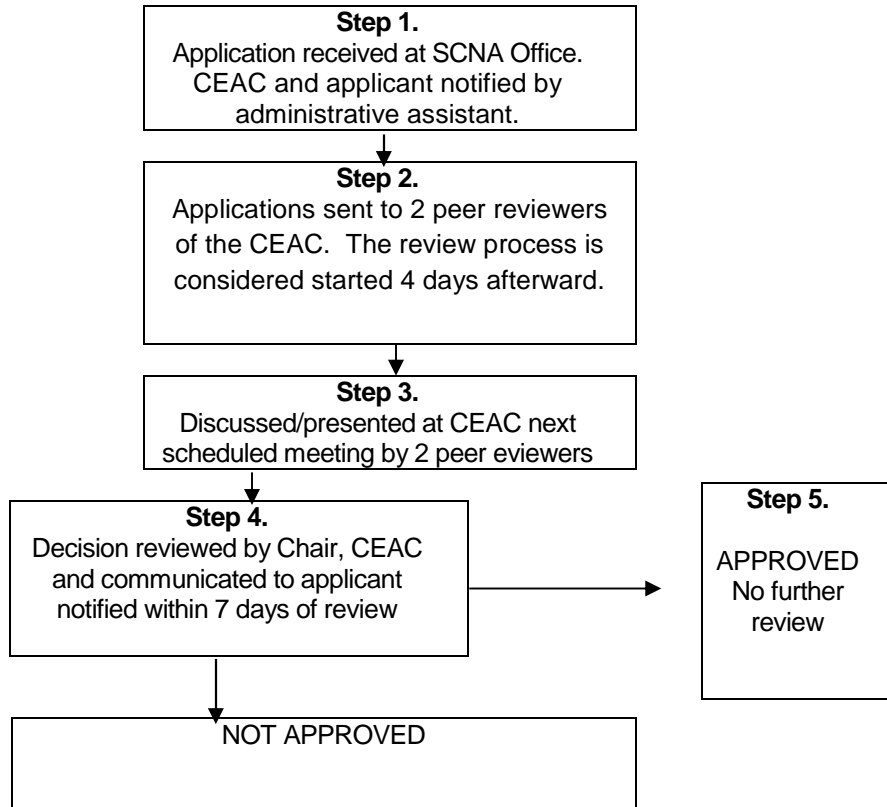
Step 1.
Application received at SCNA Office. CEAC and applicant notified by administrative assistant.

Step 2.
Applications sent to 2 peer reviewers of the CEAC. The review process is considered started 4 days afterward.

Step 3.
Discussed/presented at CEAC next scheduled meeting by 2 peer eviewers

Step 4.
Decision reviewed by Chair, CEAC and communicated to applicant notified within 7 days of review

Step 5.

APPROVED
No further review

NOT APPROVED